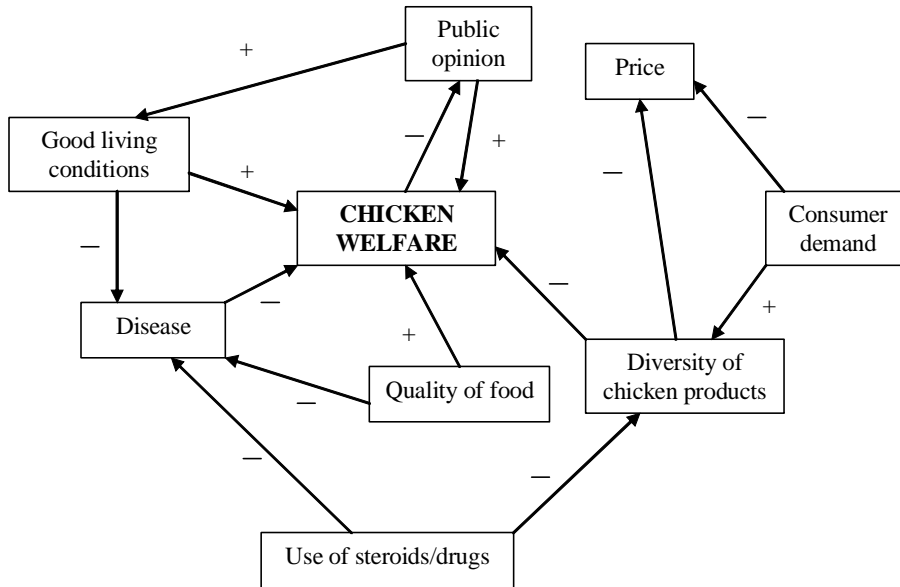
+

Public opinion

Price

Good living conditions

+

—

+

—

—

CHICKEN WELFARE

Consumer demand

—

—

—

+

Disease

+

Diversity of chicken products

—

Quality of food

—

—

Use of steroids/drugs